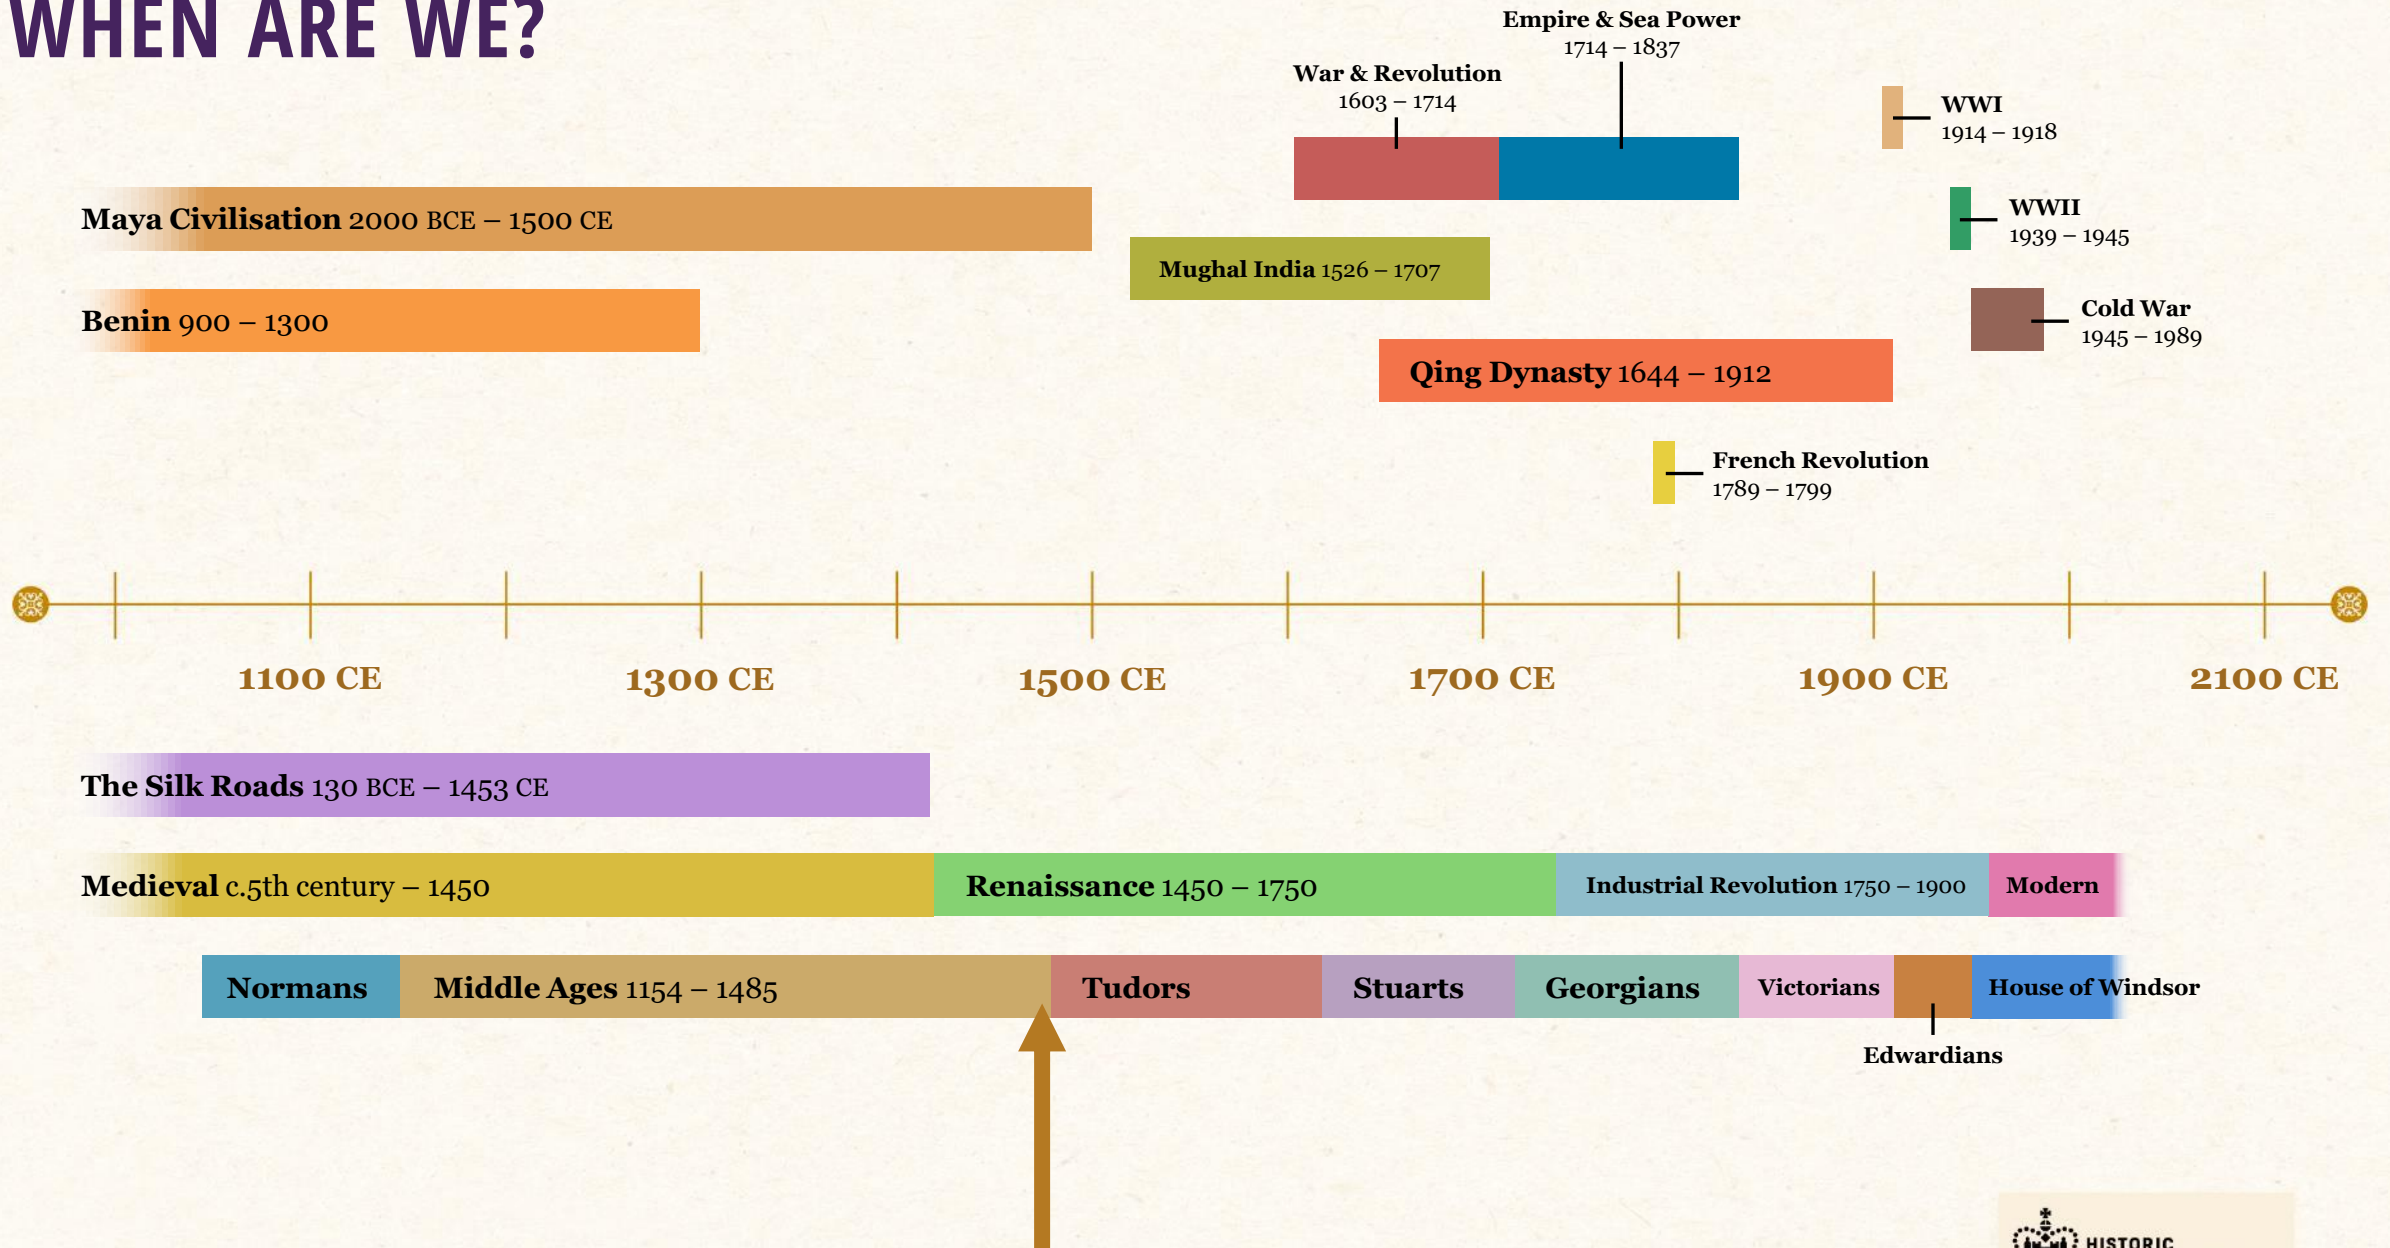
WHEN ARE WE?

Empire & Sea Power
1714 – 1837

War & Revolution
1603 – 1714

WWI
1914 – 1918

WWII
1939 – 1945

Cold War
1945 – 1989

Maya Civilisation 2000 BCE – 1500 CE

Mughal India 1526 – 1707

Benin 900 – 1300

Qing Dynasty 1644 – 1912

French Revolution
1789 – 1799

1100 CE

1300 CE

1500 CE

1700 CE

1900 CE

2100 CE

The Silk Roads 130 BCE – 1453 CE

Medieval c.5th century – 1450

Renaissance 1450 – 1750

Industrial Revolution 1750 – 1900

Modern

Normans

Middle Ages 1154 – 1485

Tudors

Stuarts

Georgians

Victorians

House of Windsor

Edwardians

HISTORIC